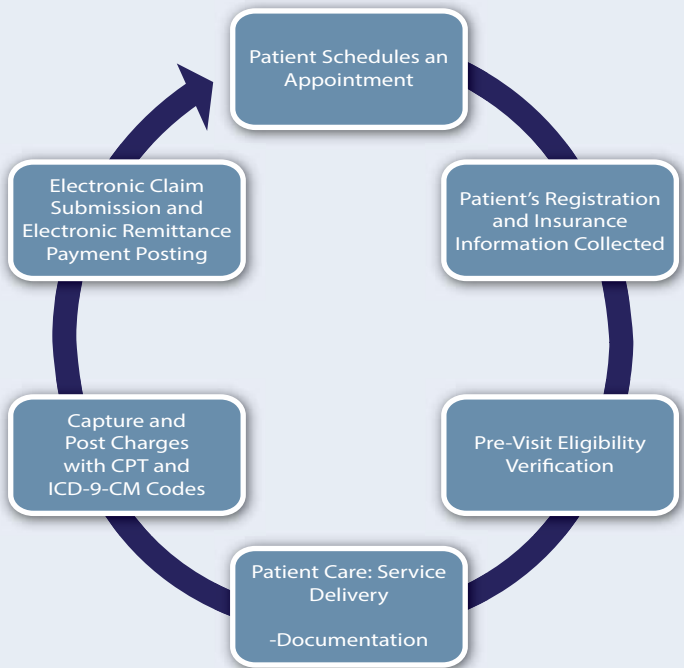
Patient Schedules an Appointment

Patient's Registration and Insurance Information Collected

Pre-Visit Eligibility Verification

Patient Care: Service Delivery

-Documentation

Capture and Post Charges with CPT and ICD-9-CM Codes

Electronic Claim Submission and Electronic Remittance Payment Posting